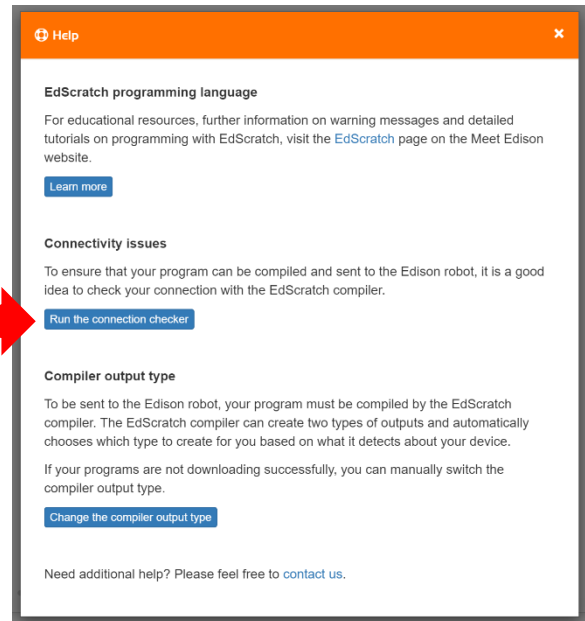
Help

×

EdScratch programming language

For educational resources, further information on warning messages and detailed tutorials on programming with EdScratch, visit the EdScratch page on the Meet Edison website.

Learn more

Connectivity issues

To ensure that your program can be compiled and sent to the Edison robot, it is a good idea to check your connection with the EdScratch compiler.

Run the connection checker

Compiler output type

To be sent to the Edison robot, your program must be compiled by the EdScratch compiler. The EdScratch compiler can create two types of outputs and automatically chooses which type to create for you based on what it detects about your device.

If your programs are not downloading successfully, you can manually switch the compiler output type.

Change the compiler output type

Need additional help? Please feel free to contact us.